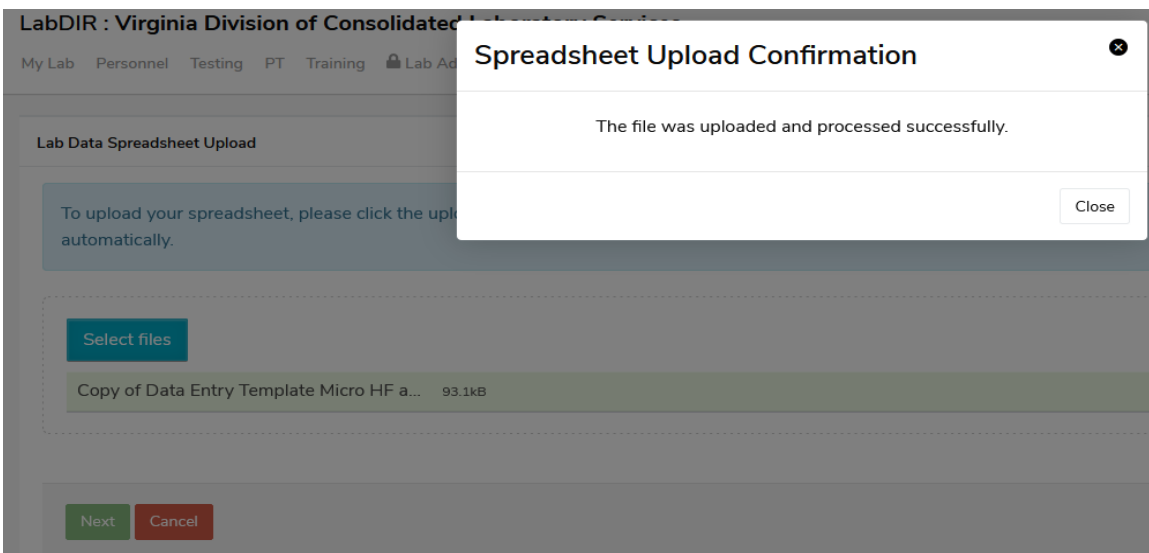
LabDIR : Virginia Division of Consolidated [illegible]

My Lab Personnel Testing PT Training Lab Ad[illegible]

Lab Data Spreadsheet Upload

To upload your spreadsheet, please click the upl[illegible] automatically.

Select files

Copy of Data Entry Template Micro HF a... 93.1kB

Next Cancel

Spreadsheet Upload Confirmation

The file was uploaded and processed successfully.

Close